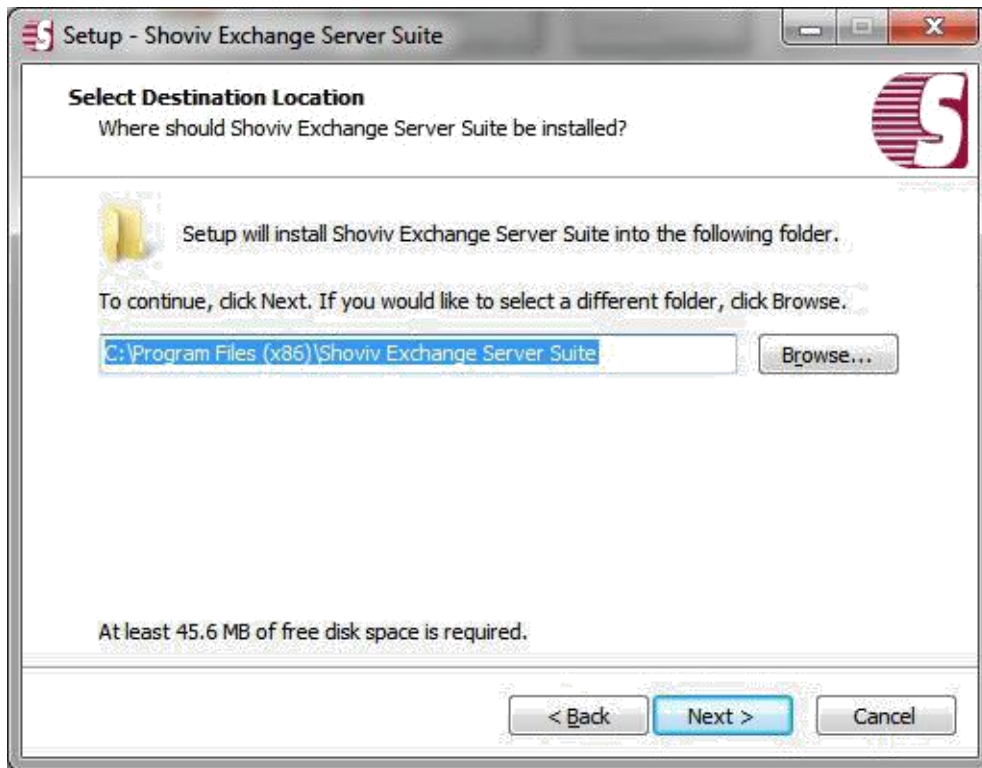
Setup - Shoviv Exchange Server Suite

Select Destination Location
Where should Shoviv Exchange Server Suite be installed?

Setup will install Shoviv Exchange Server Suite into the following folder.

To continue, click Next. If you would like to select a different folder, click Browse.

C:\Program Files (x86)\Shoviv Exchange Server Suite

Browse...

At least 45.6 MB of free disk space is required.

< Back

Next >

Cancel